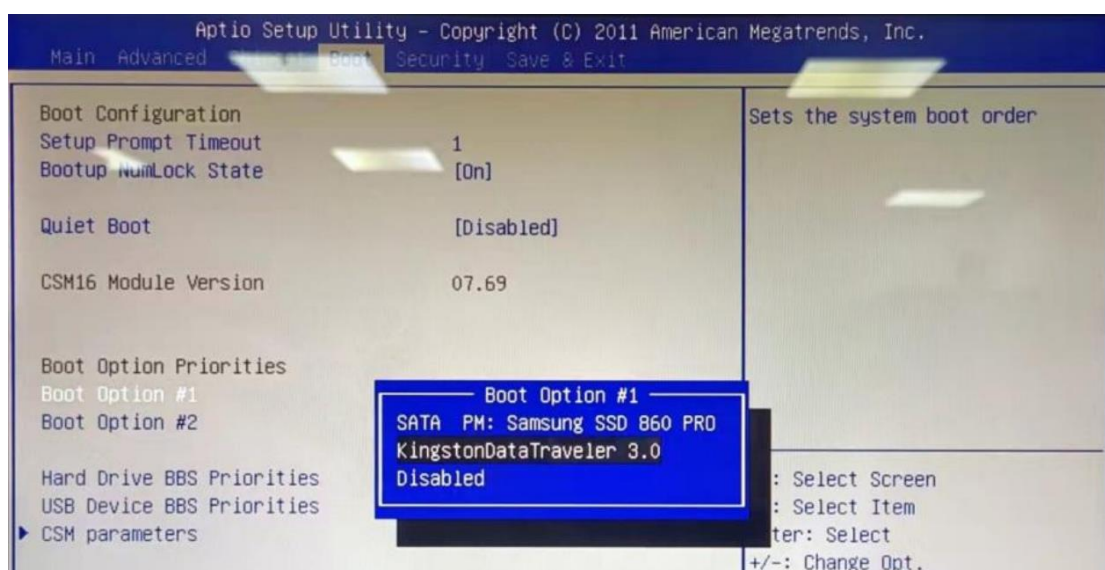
Aptio Setup Utility – Copyright (C) 2011 American Megatrends, Inc.
Main Advanced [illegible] Boot Security Save & Exit

Boot Configuration
Setup Prompt Timeout 1
Bootup NumLock State [On]

Quiet Boot [Disabled]

CSM16 Module Version 07.69

Boot Option Priorities
Boot Option #1
Boot Option #2

Hard Drive BBS Priorities
USB Device BBS Priorities
▶ CSM parameters

Boot Option #1
SATA PM: Samsung SSD 860 PRO
KingstonDataTraveler 3.0
Disabled

Sets the system boot order

: Select Screen
: Select Item
ter: Select
+/-: Change Opt.